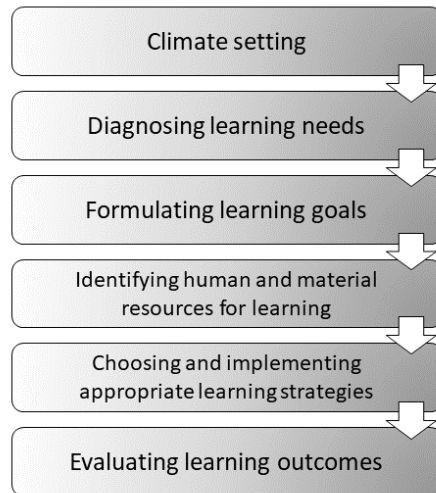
Climate setting

Diagnosing learning needs

Formulating learning goals

Identifying human and material resources for learning

Choosing and implementing appropriate learning strategies

Evaluating learning outcomes